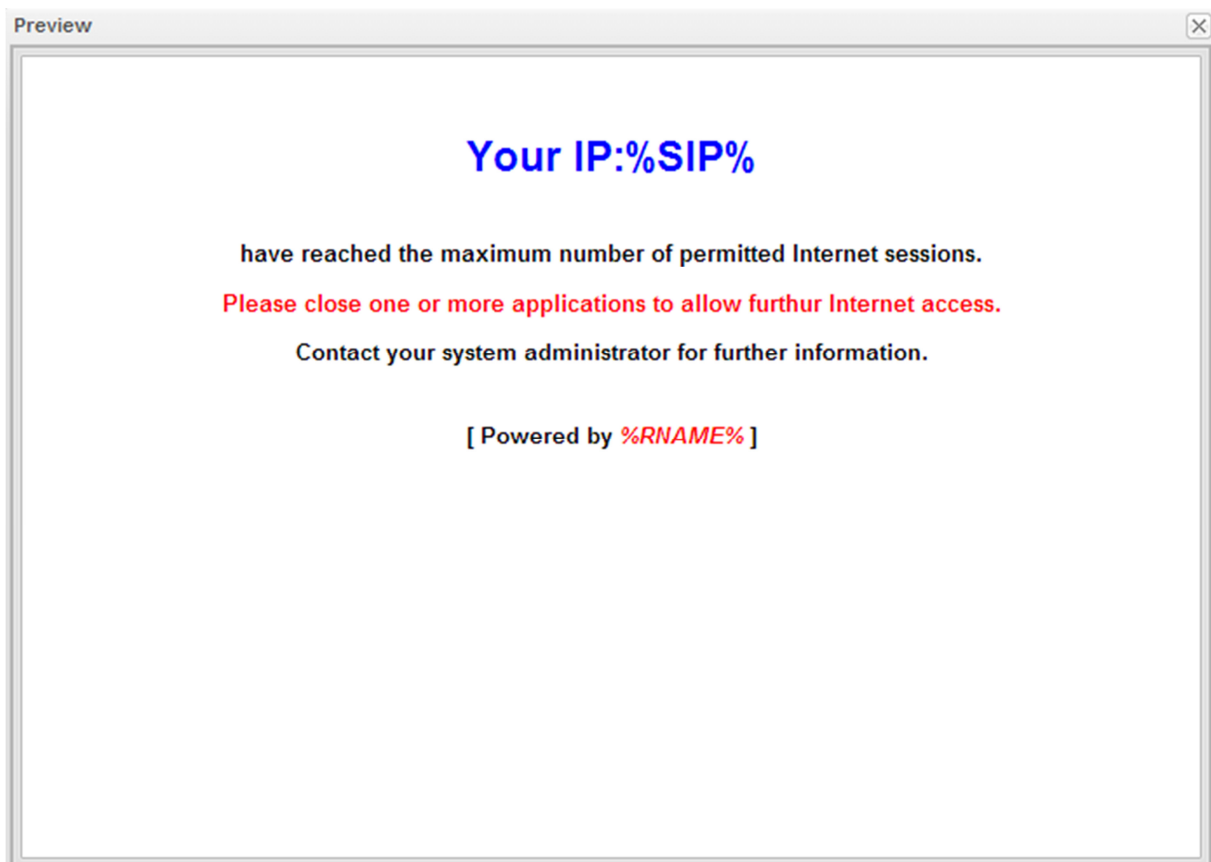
Preview

Your IP:%SIP%

have reached the maximum number of permitted Internet sessions.

Please close one or more applications to allow furthur Internet access.

Contact your system administrator for further information.

[ Powered by %RNAME% ]